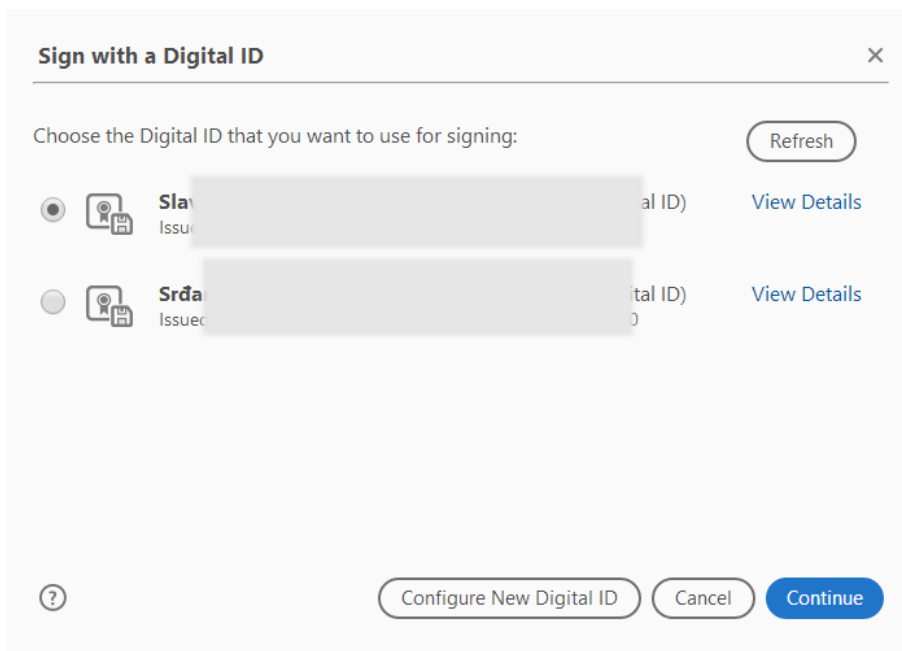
Sign with a Digital ID

×

Choose the Digital ID that you want to use for signing:

Refresh

Slav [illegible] al ID)
Issue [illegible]

View Details

Srđa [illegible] ital ID)
Issue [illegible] 0

View Details

?

Configure New Digital ID

Cancel

Continue